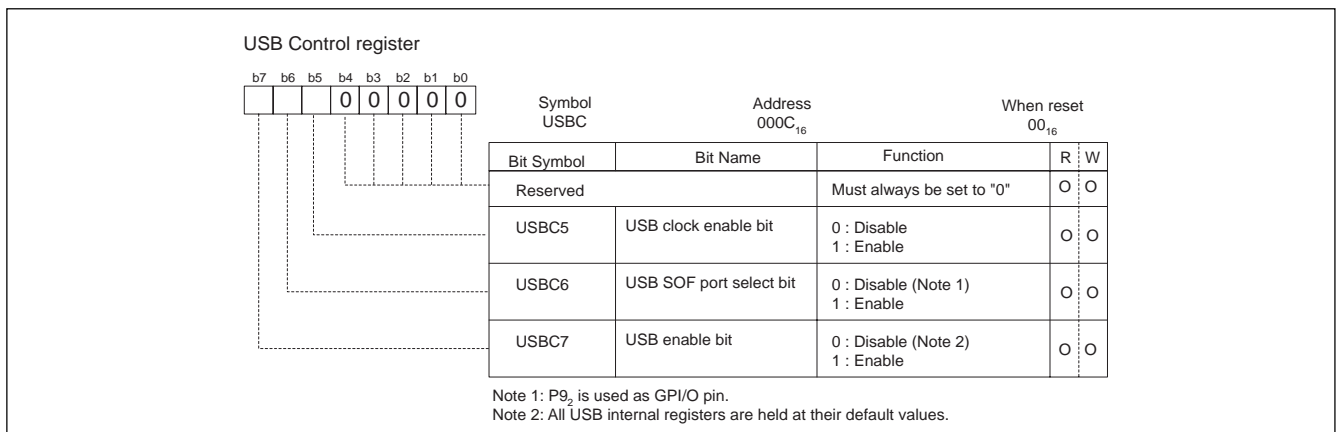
USB Control register

b7 b6 b5 b4 b3 b2 b1 b0

0 0 0 0 0

Symbol USBC

Address $000C_{16}$

When reset $00_{16}$

| Bit Symbol | Bit Name | Function | R | W |
|---|---|---|---|---|
| Reserved | | Must always be set to "0" | O | O |
| USBC5 | USB clock enable bit | 0 : Disable<br>1 : Enable | O | O |
| USBC6 | USB SOF port select bit | 0 : Disable (Note 1)<br>1 : Enable | O | O |
| USBC7 | USB enable bit | 0 : Disable (Note 2)<br>1 : Enable | O | O |

Note 1: $P9_2$ is used as GPI/O pin.
Note 2: All USB internal registers are held at their default values.